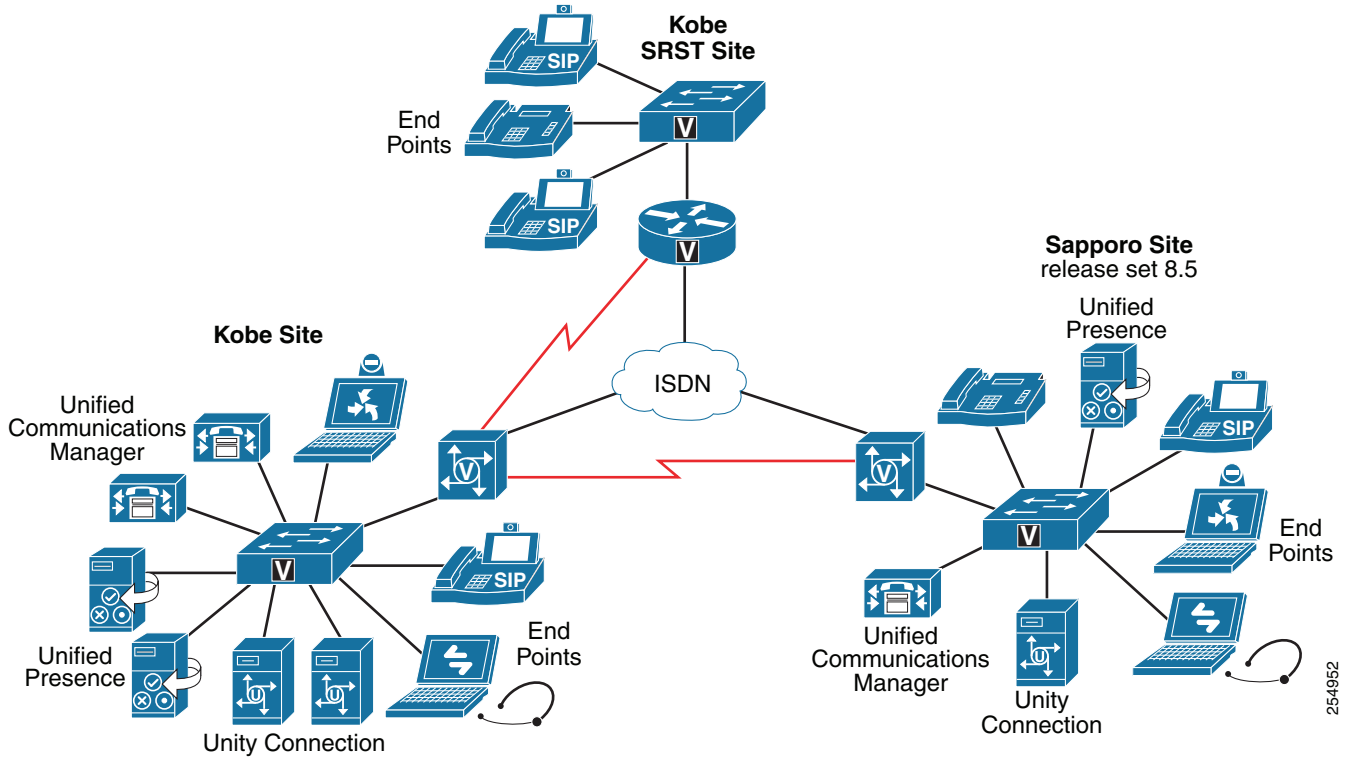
Kobe SRST Site

SIP

End Points

V

SIP

V

Sapporo Site
release set 8.5

Unified Presence

Kobe Site

ISDN

SIP

Unified Communications Manager

V

V

V

End Points

V

SIP

Unified Presence

End Points

Unified Communications Manager

Unity Connection

Unity Connection

254952